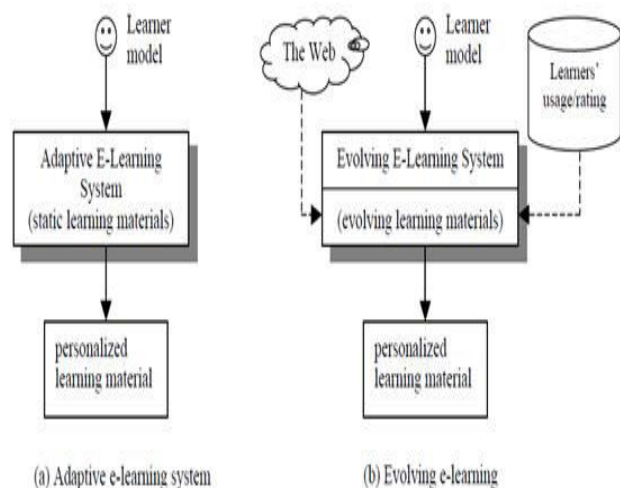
Learner model

Adaptive E-Learning System (static learning materials)

personalized learning material

(a) Adaptive e-learning system

The Web

Learner model

Learners' usage/rating

Evolving E-Learning System

(evolving learning materials)

personalized learning material

(b) Evolving e-learning